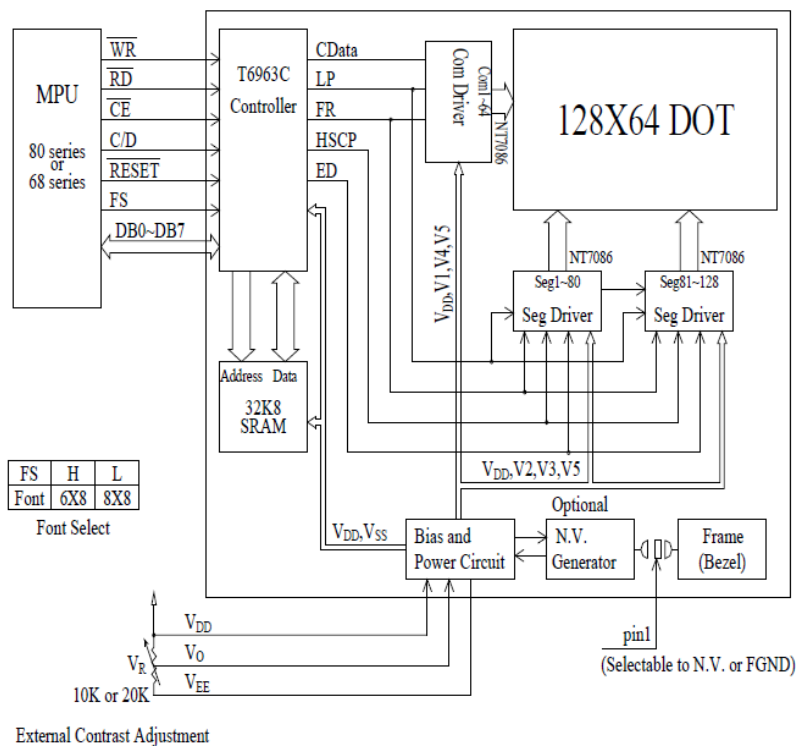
MPU

80 series or 68 series

$\overline{WR}$

$\overline{RD}$

$\overline{CE}$

C/D

$\overline{RESET}$

FS

DB0~DB7

T6963C Controller

CData

LP

FR

HSCP

ED

Com Driver

Com1~64

NT7086

128X64 DOT

$V_{DD}$,V1,V4,V5

NT7086

NT7086

Seg1~80

Seg Driver

Seg81~128

Seg Driver

Address Data

32K8 SRAM

$V_{DD}$,V2,V3,V5

Optional

| FS | H | L |
|---|---|---|
| Font | 6X8 | 8X8 |

Font Select

$V_{DD}$,$V_{SS}$

Bias and Power Circuit

N.V. Generator

Frame (Bezel)

$V_{DD}$

$V_R$

$V_O$

$V_{EE}$

10K or 20K

pin1

(Selectable to N.V. or FGND)

External Contrast Adjustment